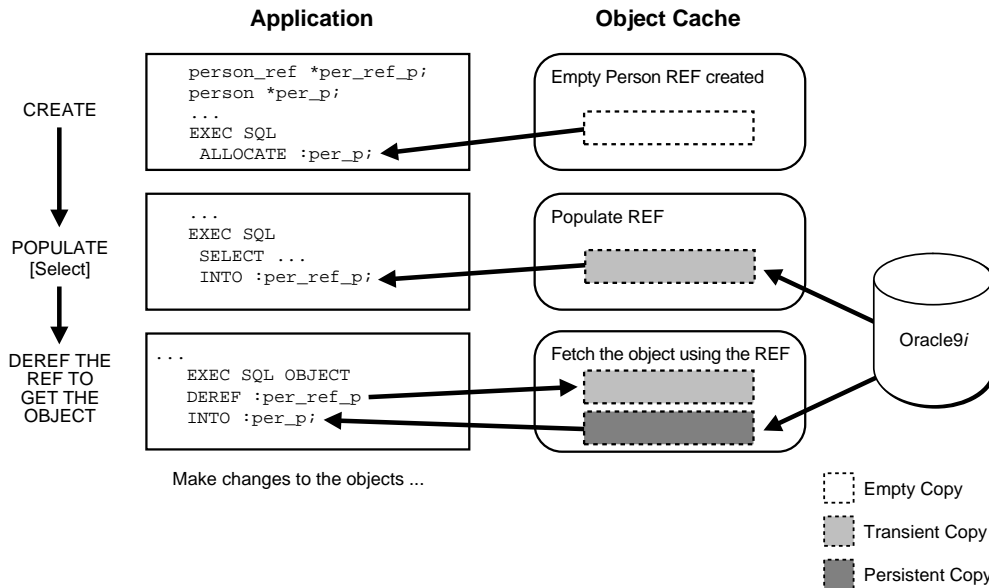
Application

Object Cache

CREATE

POPULATE
[Select]

DEREF THE REF TO GET THE OBJECT

person_ref *per_ref_p;
person *per_p;
...
EXEC SQL
ALLOCATE :per_p;

Empty Person REF created

...
EXEC SQL
SELECT ...
INTO :per_ref_p;

Populate REF

...
EXEC SQL OBJECT
DEREF :per_ref_p
INTO :per_p;

Fetch the object using the REF

Oracle9*i*

Make changes to the objects ...

Empty Copy

Transient Copy

Persistent Copy